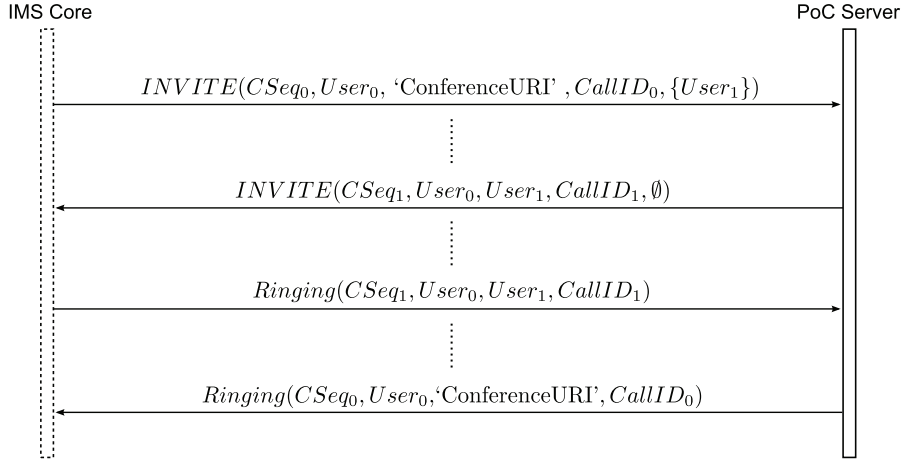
IMS Core

PoC Server

$INVITE(CSeq_0, User_0, \text{'ConferenceURI'}, CallID_0, \{User_1\})$

$INVITE(CSeq_1, User_0, User_1, CallID_1, \emptyset)$

$Ringing(CSeq_1, User_0, User_1, CallID_1)$

$Ringing(CSeq_0, User_0, \text{'ConferenceURI'}, CallID_0)$